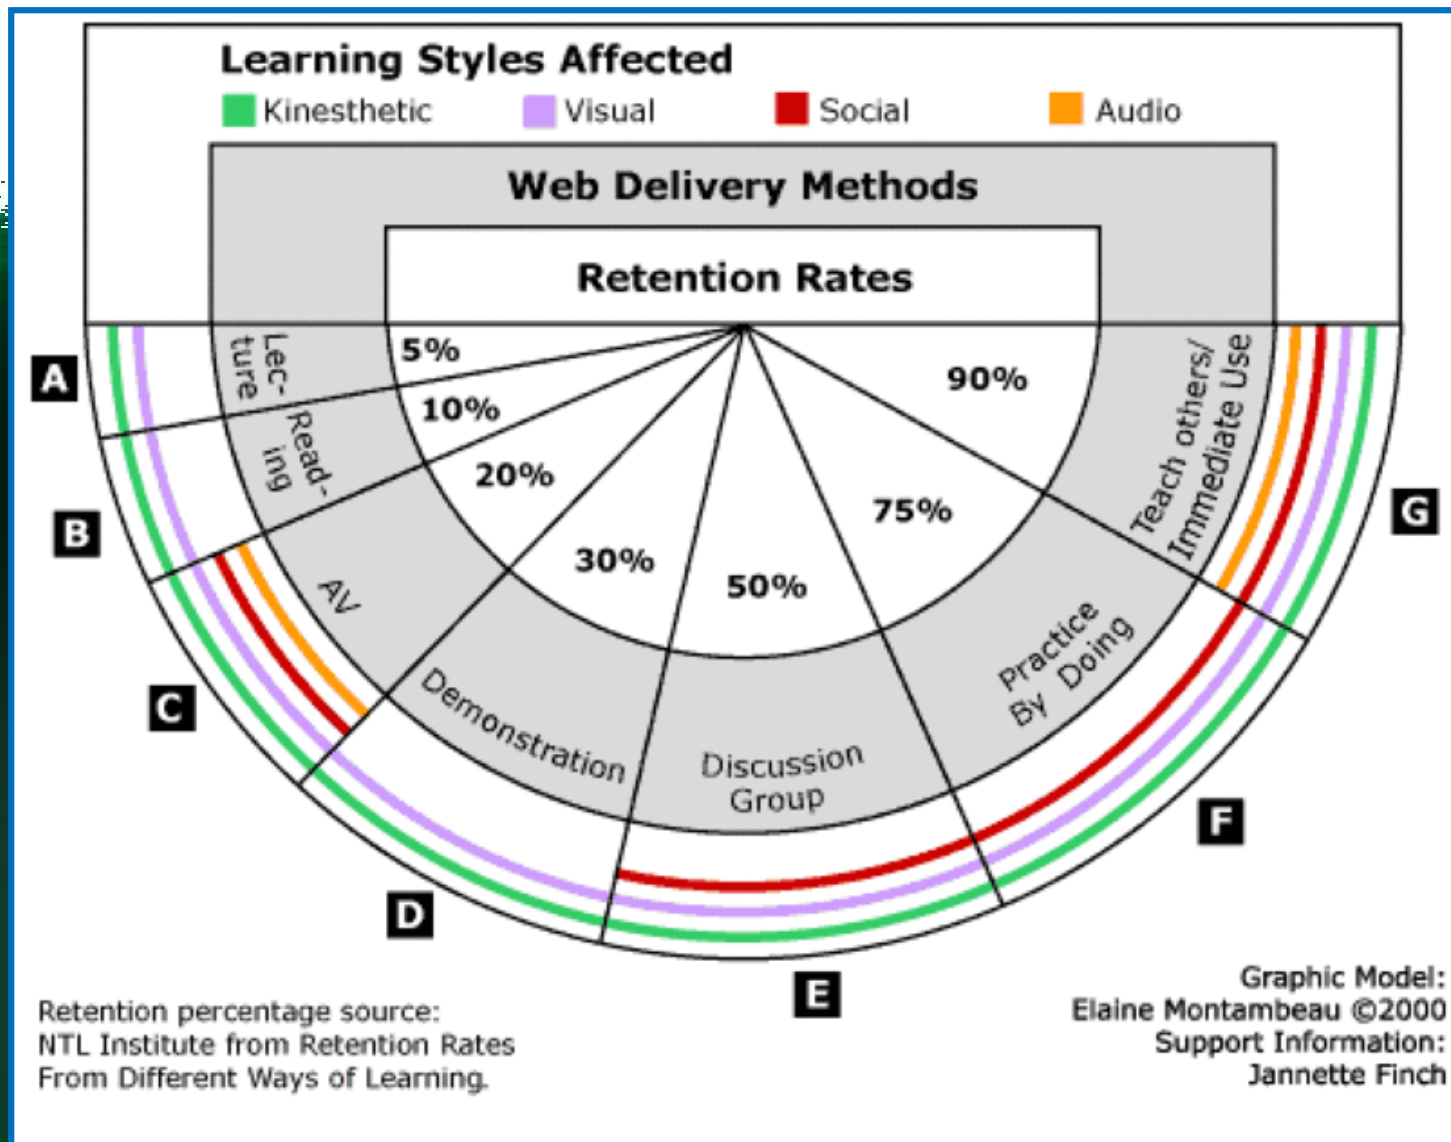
Learning Styles Affected

Kinesthetic Visual Social Audio

Web Delivery Methods

Retention Rates

A

Lecture

5%

B

Reading

10%

C

AV

20%

D

Demonstration

30%

E

Discussion Group

50%

F

Practice By Doing

75%

G

Teach others/ Immediate Use

90%

Retention percentage source: NTL Institute from Retention Rates From Different Ways of Learning.

Graphic Model: Elaine Montambeau ©2000 Support Information: Jannette Finch